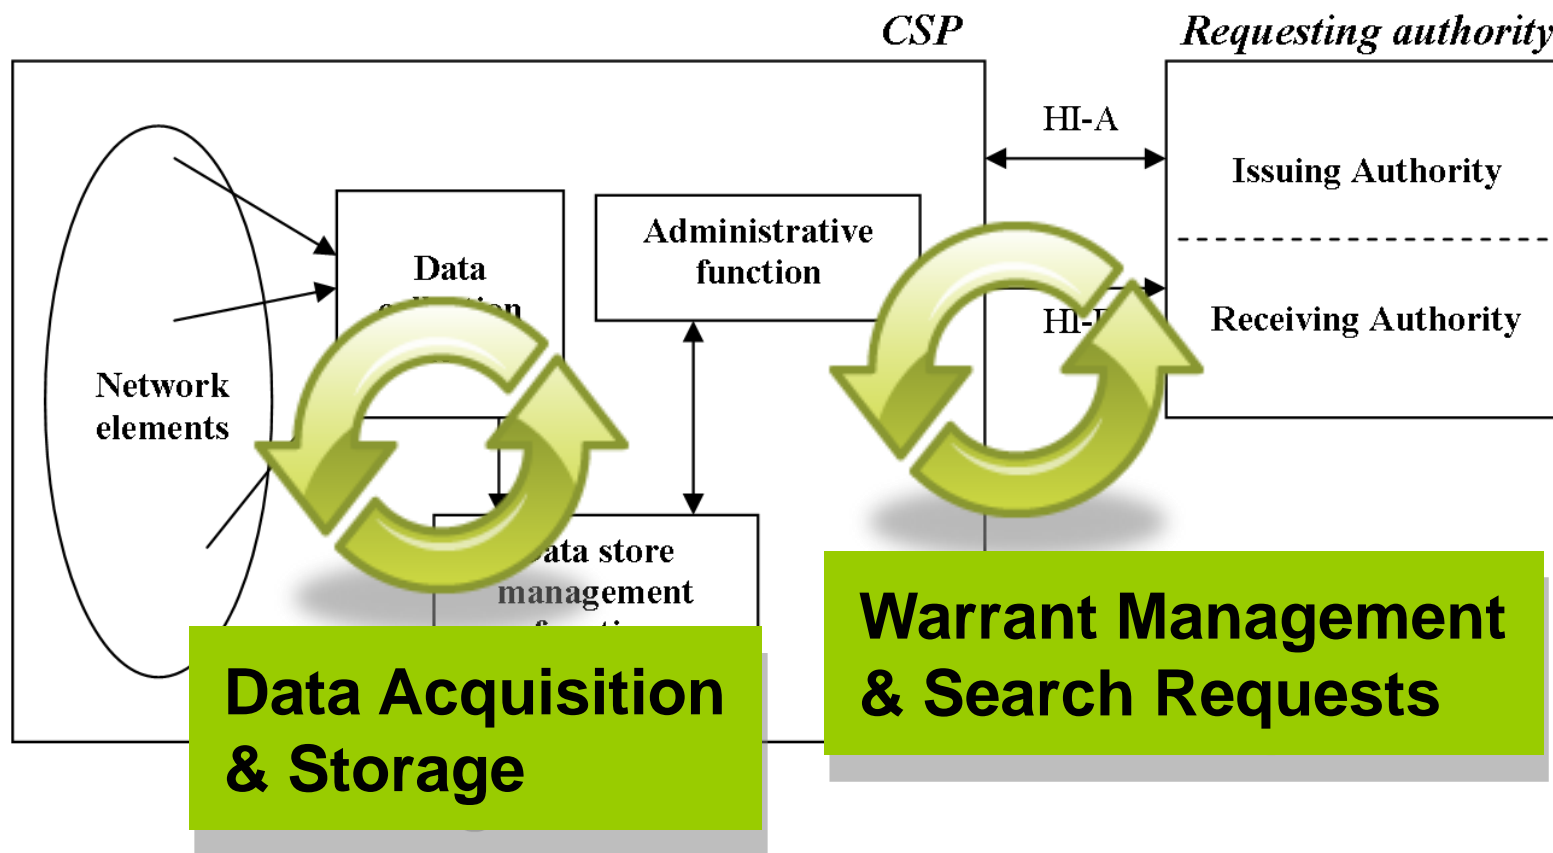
CSP

Requesting authority

HI-A

Issuing Authority

Receiving Authority

HI-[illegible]

Administrative function

Data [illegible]

Network elements

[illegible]ata store management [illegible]

Data Acquisition & Storage

Warrant Management & Search Requests